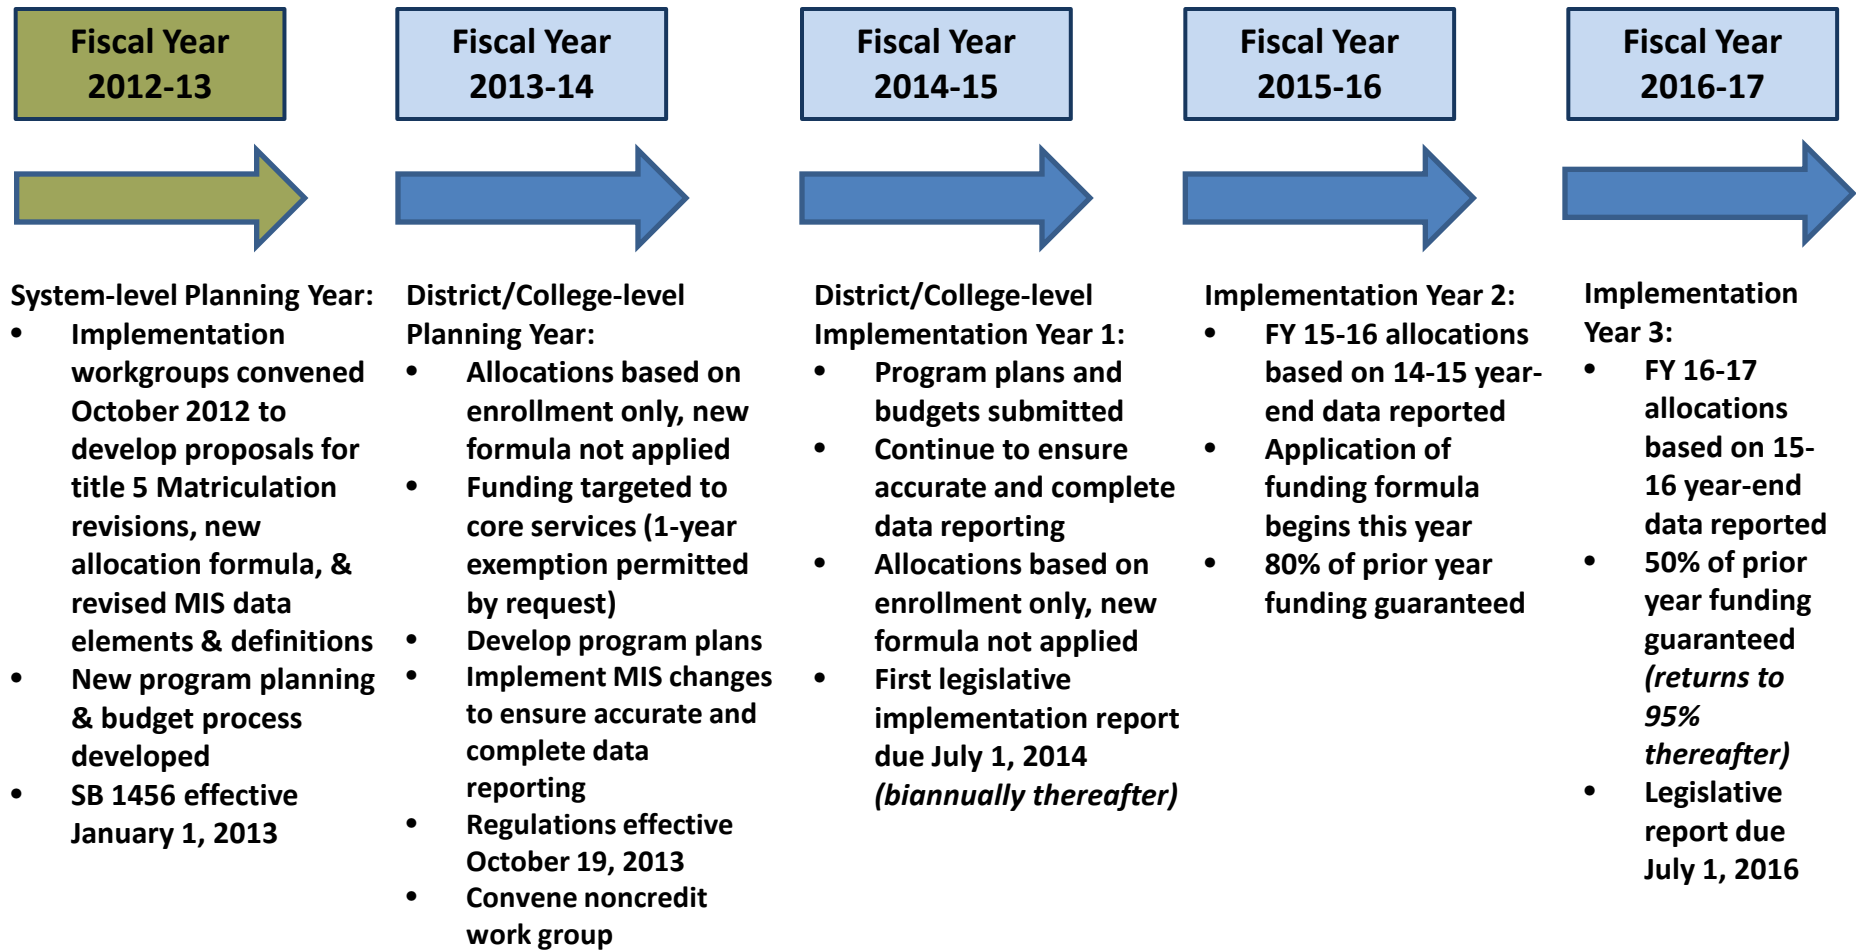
Fiscal Year 2012-13

Fiscal Year 2013-14

Fiscal Year 2014-15

Fiscal Year 2015-16

Fiscal Year 2016-17

System-level Planning Year:
- Implementation workgroups convened October 2012 to develop proposals for title 5 Matriculation revisions, new allocation formula, & revised MIS data elements & definitions
- New program planning & budget process developed
- SB 1456 effective January 1, 2013

District/College-level Planning Year:
- Allocations based on enrollment only, new formula not applied
- Funding targeted to core services (1-year exemption permitted by request)
- Develop program plans
- Implement MIS changes to ensure accurate and complete data reporting
- Regulations effective October 19, 2013
- Convene noncredit work group

District/College-level Implementation Year 1:
- Program plans and budgets submitted
- Continue to ensure accurate and complete data reporting
- Allocations based on enrollment only, new formula not applied
- First legislative implementation report due July 1, 2014 *(biannually thereafter)*

Implementation Year 2:
- FY 15-16 allocations based on 14-15 year-end data reported
- Application of funding formula begins this year
- 80% of prior year funding guaranteed

Implementation Year 3:
- FY 16-17 allocations based on 15-16 year-end data reported
- 50% of prior year funding guaranteed *(returns to 95% thereafter)*
- Legislative report due July 1, 2016